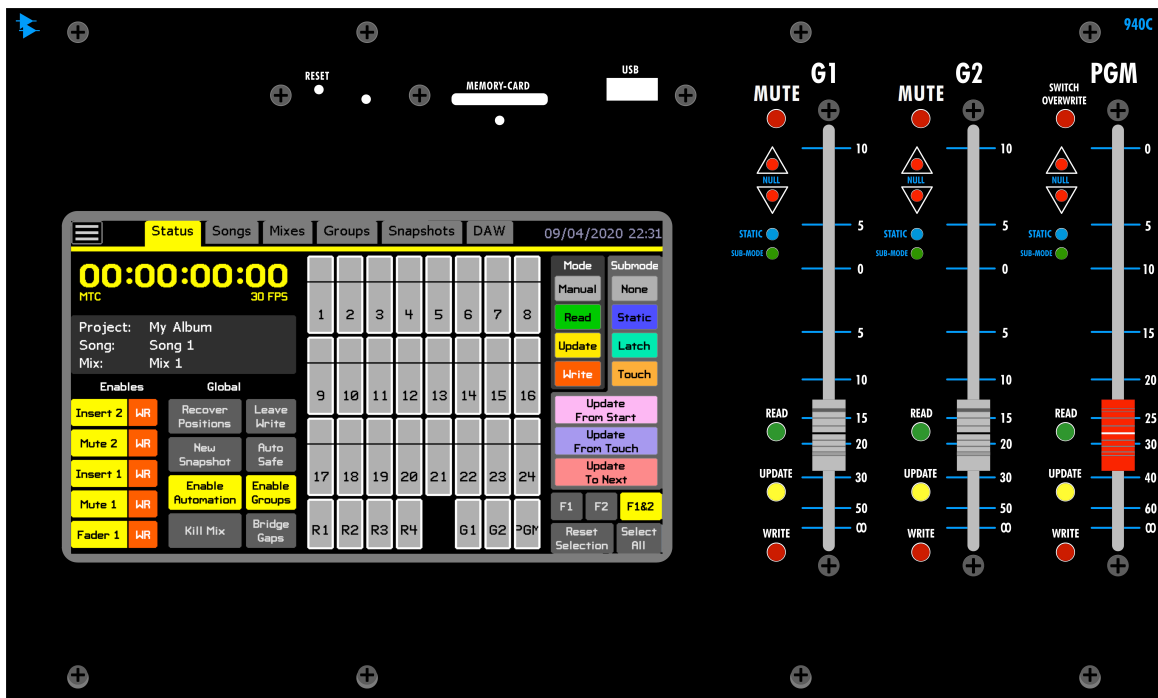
940C

RESET

MEMORY-CARD

USB

Status Songs Mixes Groups Snapshots DAW 09/04/2020 22:31

00:00:00:00
MTC 30 FPS

Project: My Album
Song: Song 1
Mix: Mix 1

Enables Global

Insert 2 WR
Mute 2 WR
Insert 1 WR
Mute 1 WR
Fader 1 WR

Recover Positions
Leave Write
New Snapshot
Auto Safe
Enable Automation
Enable Groups
Kill Mix
Bridge Gaps

| 1 | 2 | 3 | 4 | 5 | 6 | 7 | 8 |
|---|---|---|---|---|---|---|---|
| 9 | 10 | 11 | 12 | 13 | 14 | 15 | 16 |
| 17 | 18 | 19 | 20 | 21 | 22 | 23 | 24 |
| R1 | R2 | R3 | R4 | | G1 | G2 | PGM |

Mode Submode
Manual None
Read Static
Update Latch
Write Touch

Update From Start
Update From Touch
Update To Next

F1 F2 F1&2
Reset Selection
Select All

MUTE G1
NULL
STATIC
SUB-MODE
10 5 0 5 10 15 20 30 50 ∞
READ
UPDATE
WRITE

MUTE G2
NULL
STATIC
SUB-MODE
10 5 0 5 10 15 20 30 50 ∞
READ
UPDATE
WRITE

SWITCH OVERWRITE PGM
NULL
STATIC
SUB-MODE
0 5 10 15 20 25 30 40 60 ∞
READ
UPDATE
WRITE